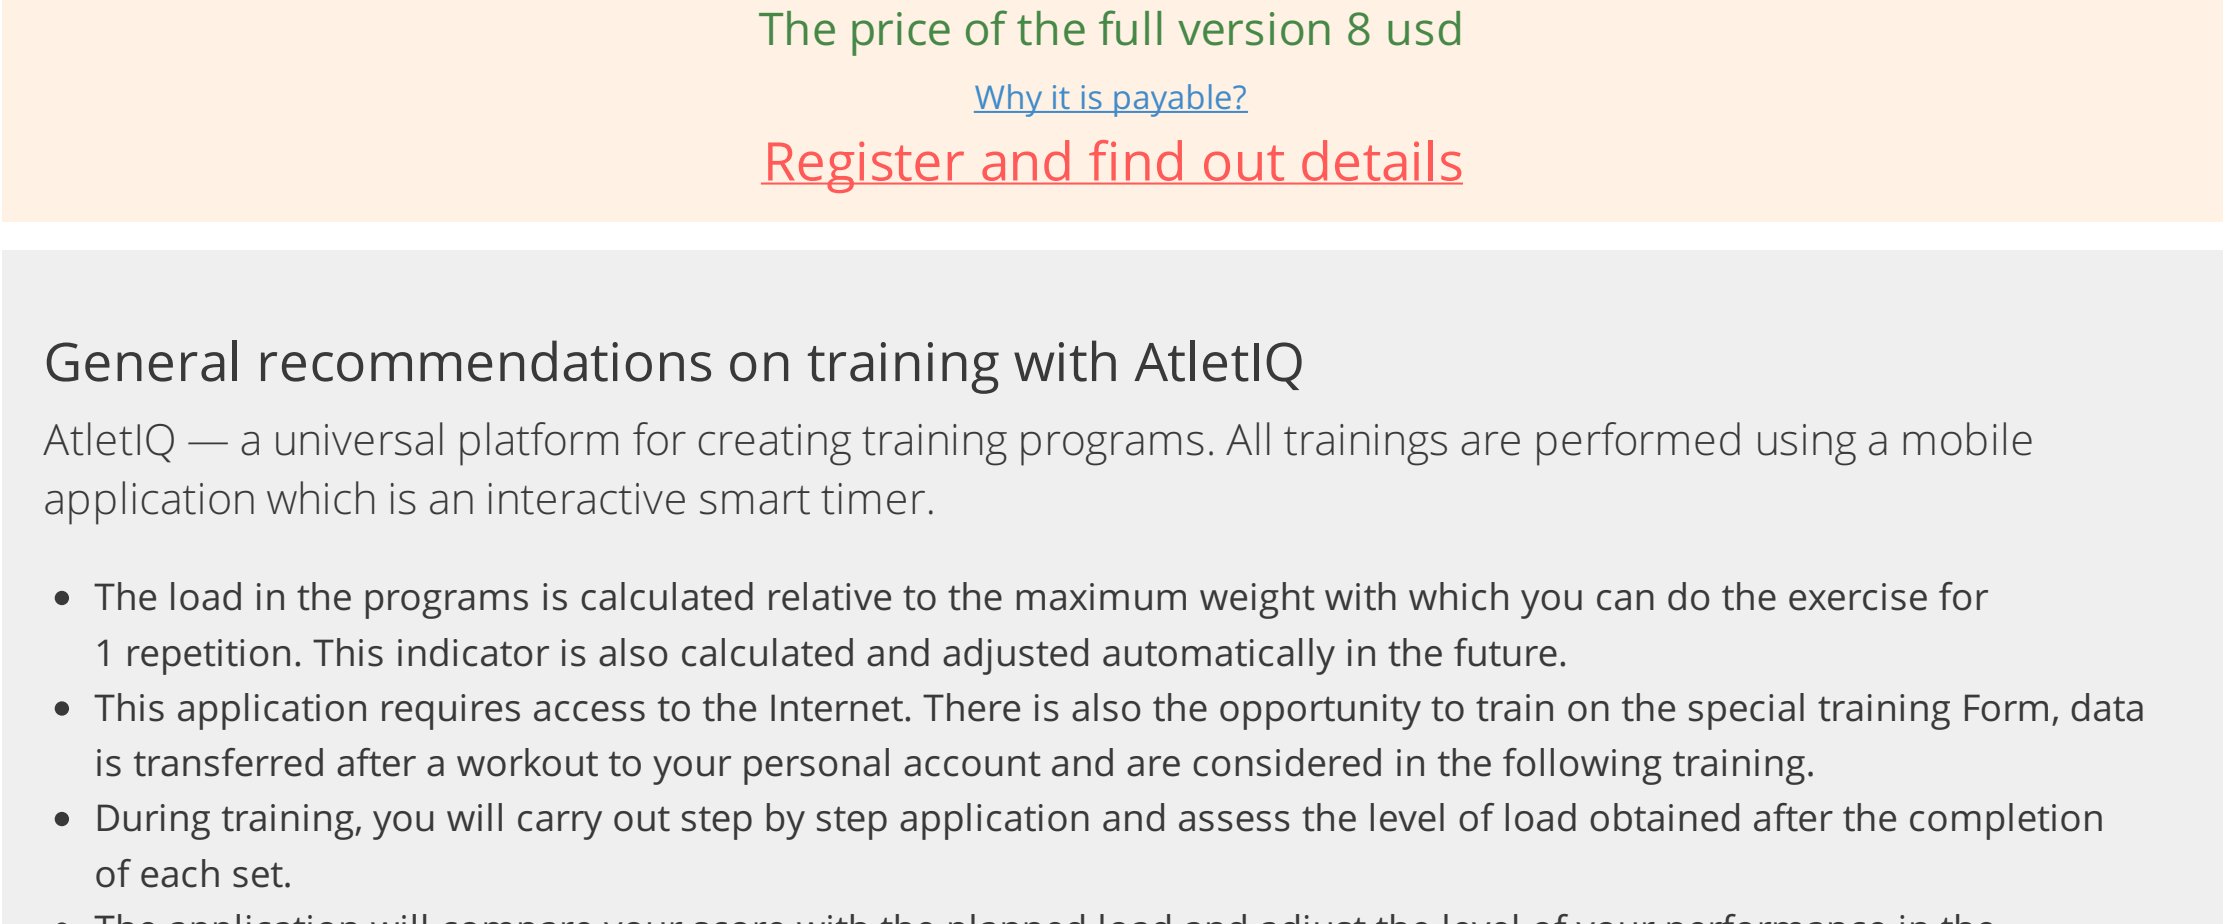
The price of the full version 8 usd

Why it is payable?

Register and find out details

General recommendations on training with AtletIQ

AtletIQ — a universal platform for creating training programs. All trainings are performed using a mobile application which is an interactive smart timer.

- The load in the programs is calculated relative to the maximum weight with which you can do the exercise for 1 repetition. This indicator is also calculated and adjusted automatically in the future.
- This application requires access to the Internet. There is also the opportunity to train on the special training Form, data is transferred after a workout to your personal account and are considered in the following training.
- During training, you will carry out step by step application and assess the level of load obtained after the completion of each set.
- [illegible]